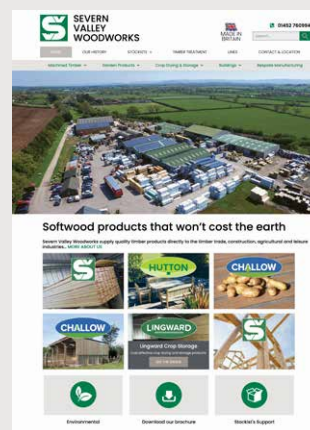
SEVERN VALLEY WOODWORKS

MADE IN BRITAIN

01452 760994

HOME OUR HISTORY STOCKISTS TIMBER TREATMENT LINKS CONTACT & LOCATION

Machined Timber Garden Products Crop Drying & Storage Buildings Bespoke Manufacturing

Softwood products that won't cost the earth

Severn Valley Woodworks supply quality timber products directly to the timber trade, construction, agricultural and leisure industries... MORE ABOUT US

HUTTON

CHALLOW

CHALLOW

LINGWARD

Lingward Crop Storage

Environmental

Download our brochure

Stockist's Support